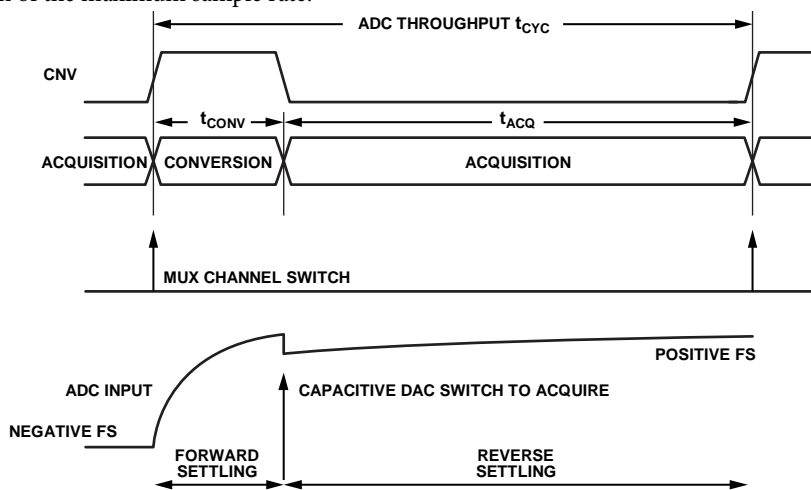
n of the maximum sample rate.

ADC THROUGHPUT $t_{CYC}$

CNV

$t_{CONV}$

$t_{ACQ}$

ACQUISITION

CONVERSION

ACQUISITION

MUX CHANNEL SWITCH

POSITIVE FS

ADC INPUT

CAPACITIVE DAC SWITCH TO ACQUIRE

NEGATIVE FS

FORWARD SETTLING

REVERSE SETTLING